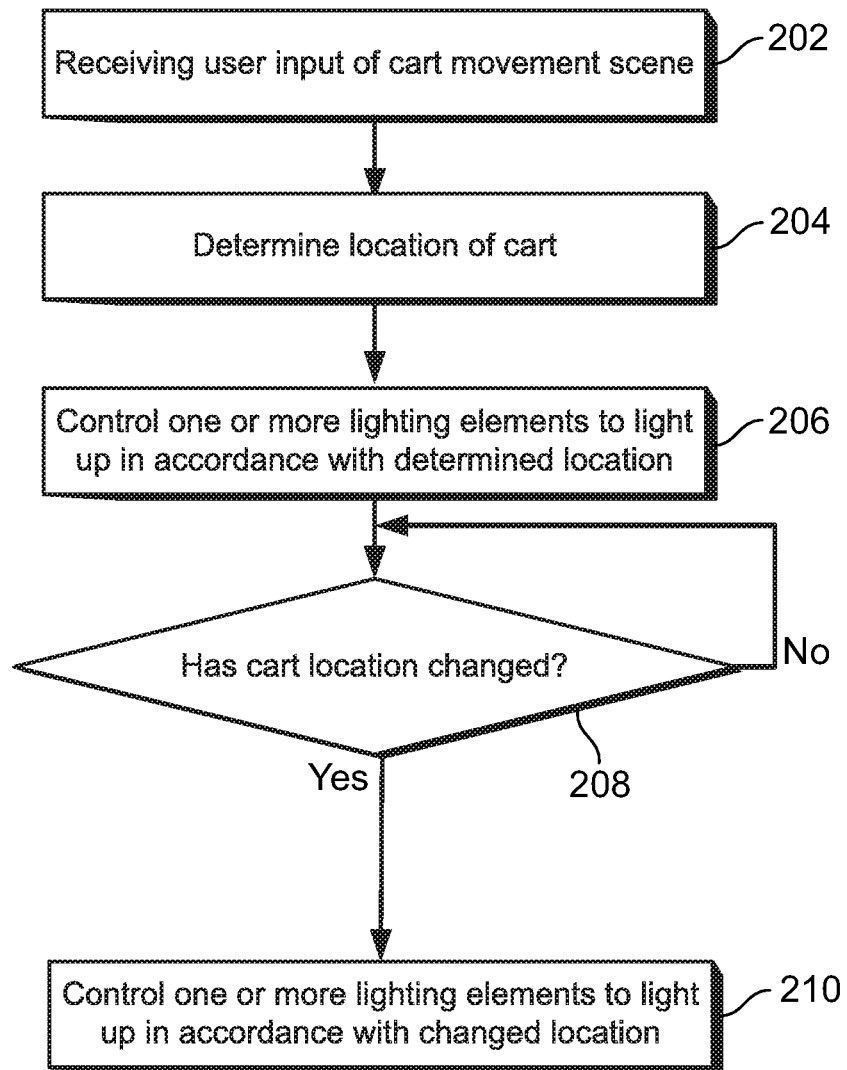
Receiving user input of cart movement scene

202

Determine location of cart

204

Control one or more lighting elements to light up in accordance with determined location

206

Has cart location changed?

No

Yes

208

Control one or more lighting elements to light up in accordance with changed location

210